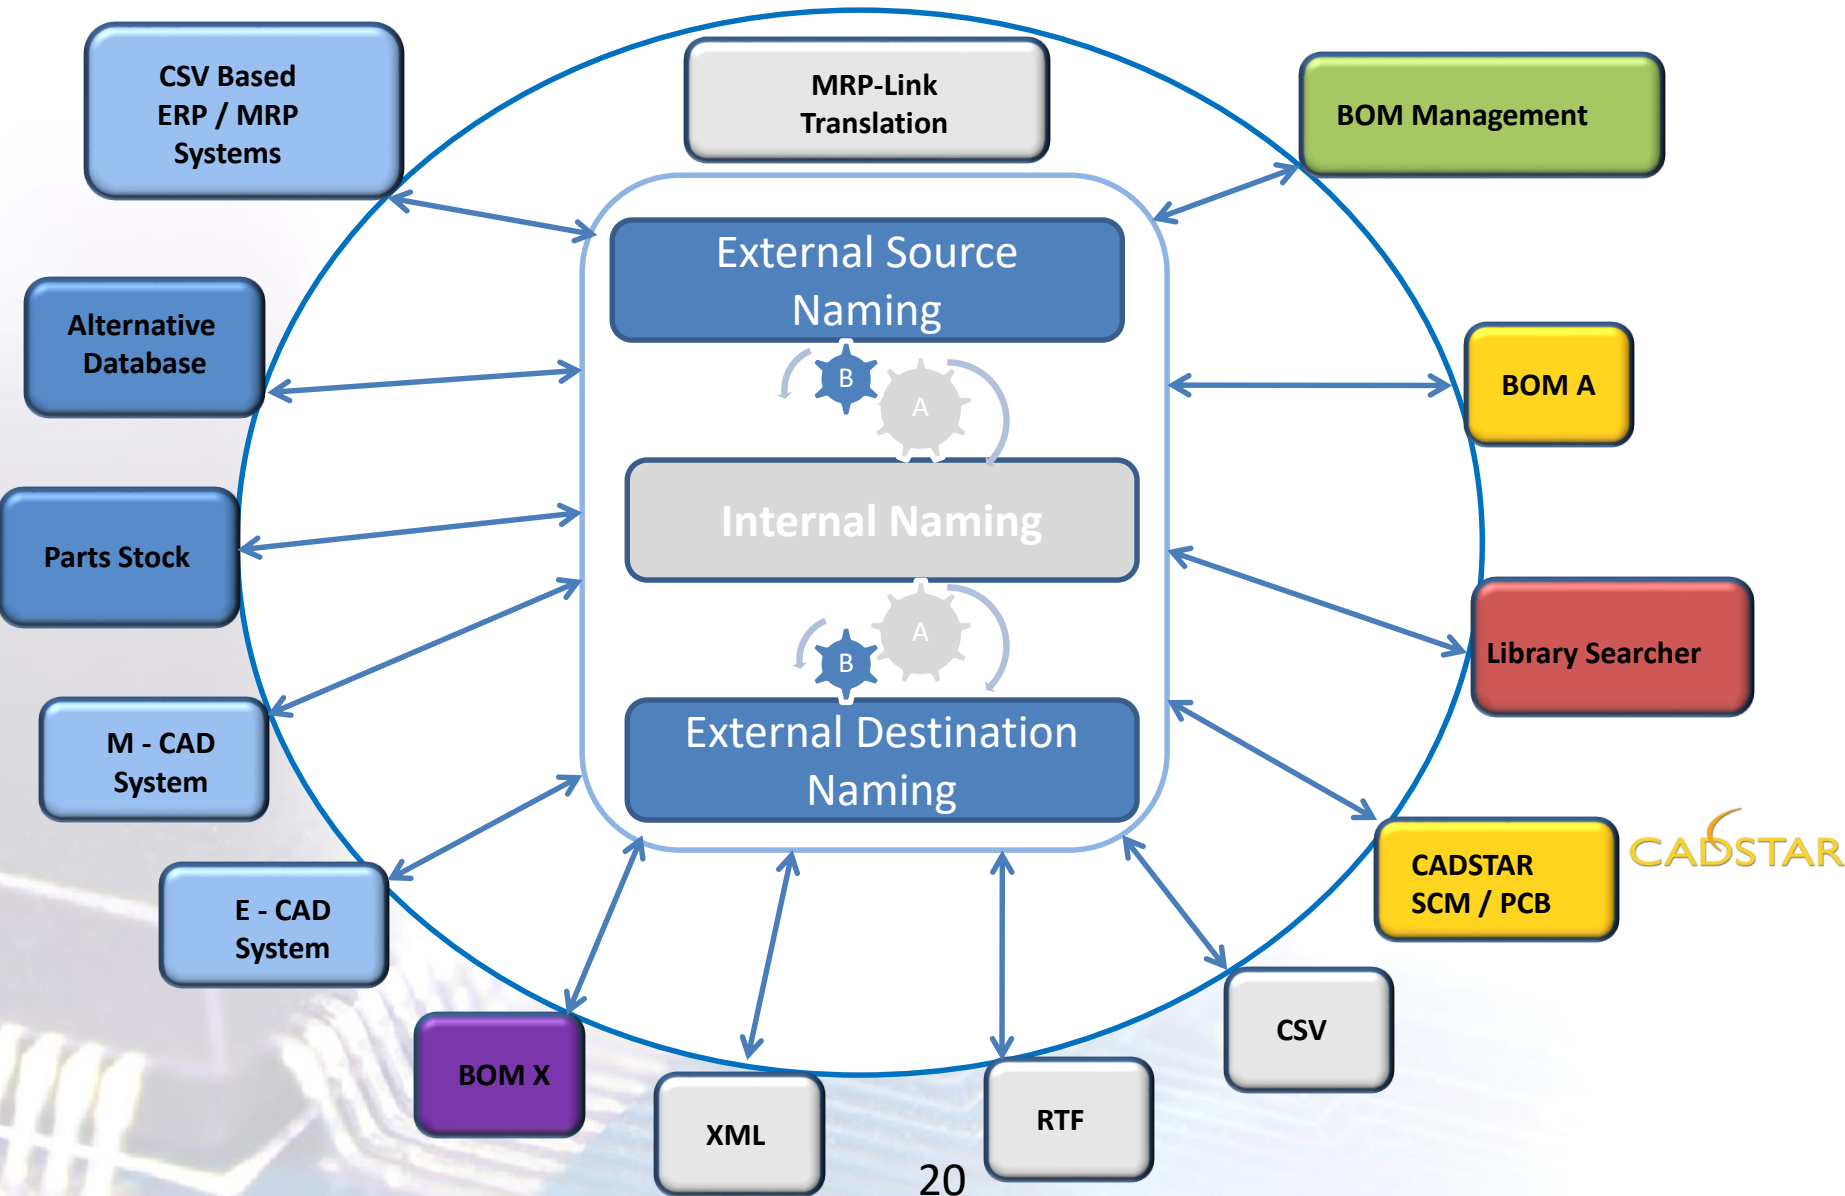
CSV Based ERP / MRP Systems

MRP-Link Translation

BOM Management

External Source Naming

B

A

Alternative Database

BOM A

Internal Naming

Parts Stock

A

B

Library Searcher

M - CAD System

External Destination Naming

CADSTAR SCM / PCB

CADSTAR

E - CAD System

CSV

BOM X

XML

RTF

20